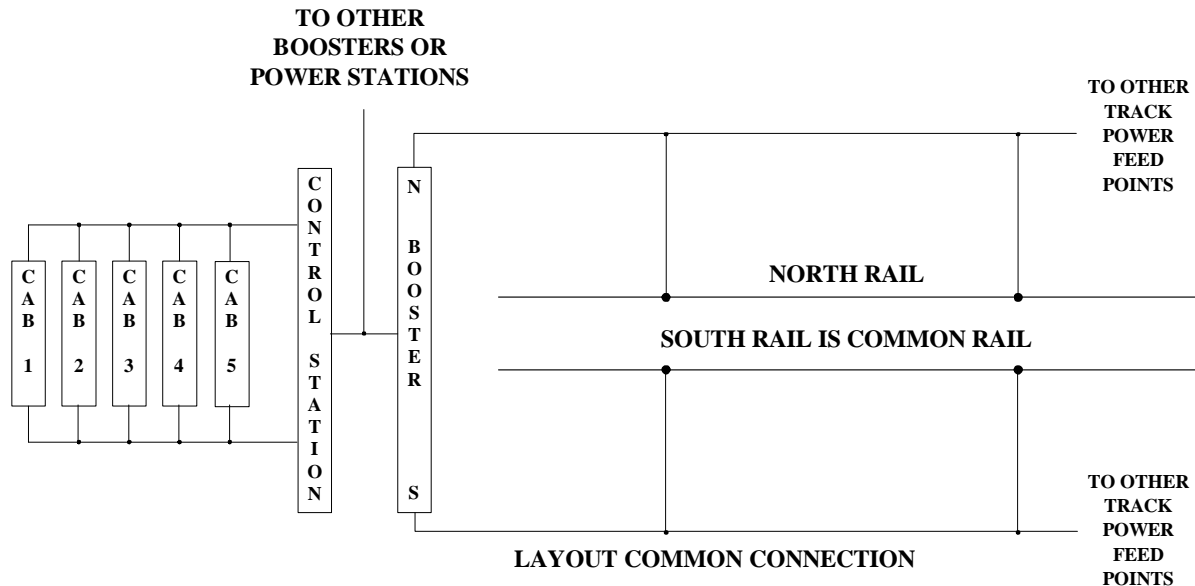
TO OTHER BOOSTERS OR POWER STATIONS

TO OTHER TRACK POWER FEED POINTS

CAB 1

CAB 2

CAB 3

CAB 4

CAB 5

CONTROL STATION

N BOOSTER S

NORTH RAIL

SOUTH RAIL IS COMMON RAIL

TO OTHER TRACK POWER FEED POINTS

LAYOUT COMMON CONNECTION